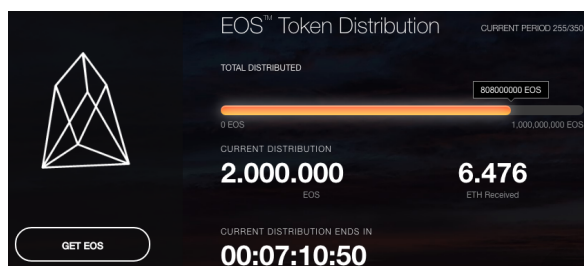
EOS™ Token Distribution

CURRENT PERIOD 255/350

TOTAL DISTRIBUTED

808000000 EOS

0 EOS

1,000,000,000 EOS

CURRENT DISTRIBUTION

2.000.000

EOS

6.476

ETH Received

GET EOS

CURRENT DISTRIBUTION ENDS IN

00:07:10:50